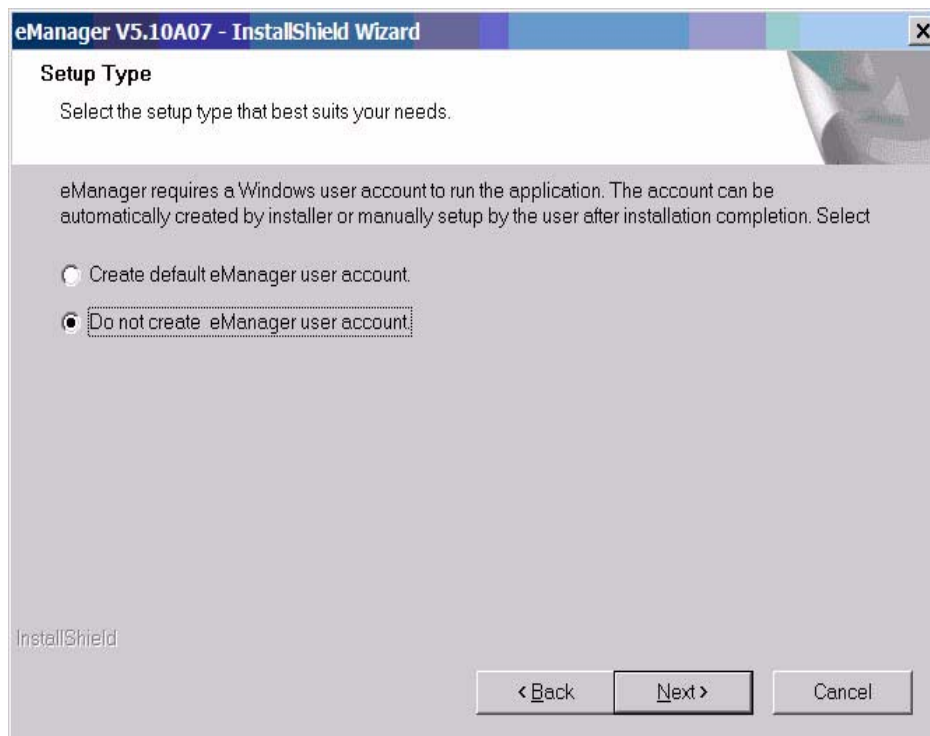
eManager V5.10A07 - InstallShield Wizard

Setup Type

Select the setup type that best suits your needs.

eManager requires a Windows user account to run the application. The account can be automatically created by installer or manually setup by the user after installation completion. Select

Create default eManager user account.

Do not create  eManager user account.

InstallShield

< Back

Next >

Cancel